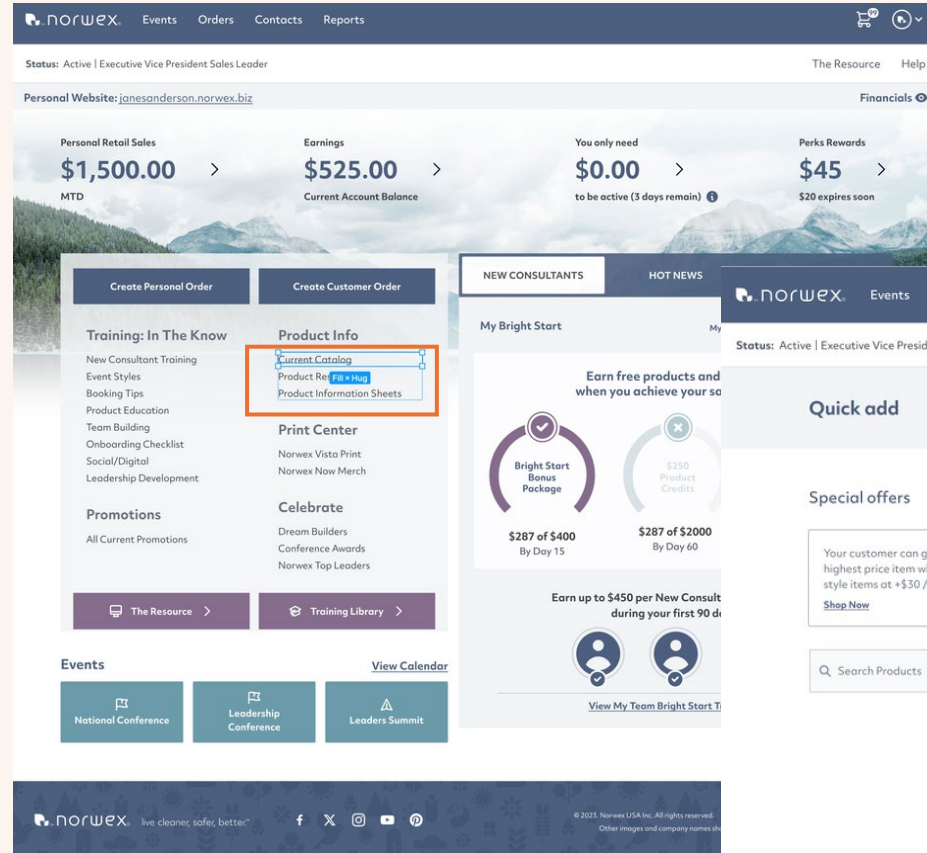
norwex Events Orders Contacts Reports

Status: Active | Executive Vice President Sales Leader

The Resource Help

Personal Website: janesanderson.norwex.biz

Financials

Personal Retail Sales
$1,500.00
MTD

Earnings
$525.00
Current Account Balance

You only need
$0.00
to be active (3 days remain)

Perks Rewards
$45
$20 expires soon

Create Personal Order

Create Customer Order

Training: In The Know
New Consultant Training
Event Styles
Booking Tips
Product Education
Team Building
Onboarding Checklist
Social/Digital
Leadership Development

Product Info
Current Catalog
Product Re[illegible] Fill × Hug
Product Information Sheets

Print Center
Norwex Vista Print
Norwex Now Merch

Promotions
All Current Promotions

Celebrate
Dream Builders
Conference Awards
Norwex Top Leaders

The Resource

Training Library

Events

View Calendar

National Conference

Leadership Conference

Leaders Summit

NEW CONSULTANTS

HOT NEWS

My Bright Start

My

Earn free products and when you achieve your sa

Bright Start Bonus Package

$250 Product Credits

$287 of $400
By Day 15

$287 of $2000
By Day 60

Earn up to $450 per New Consult during your first 90 d

View My Team Bright Start T

norwex Events

Status: Active | Executive Vice Presid

Quick add

Special offers

Your customer can g highest price item w style items at +$30 /

Shop Now

Search Products

norwex live cleaner, safer, better™

© 2023, Norwex USA Inc. All rights reserved.
Other images and company names sh